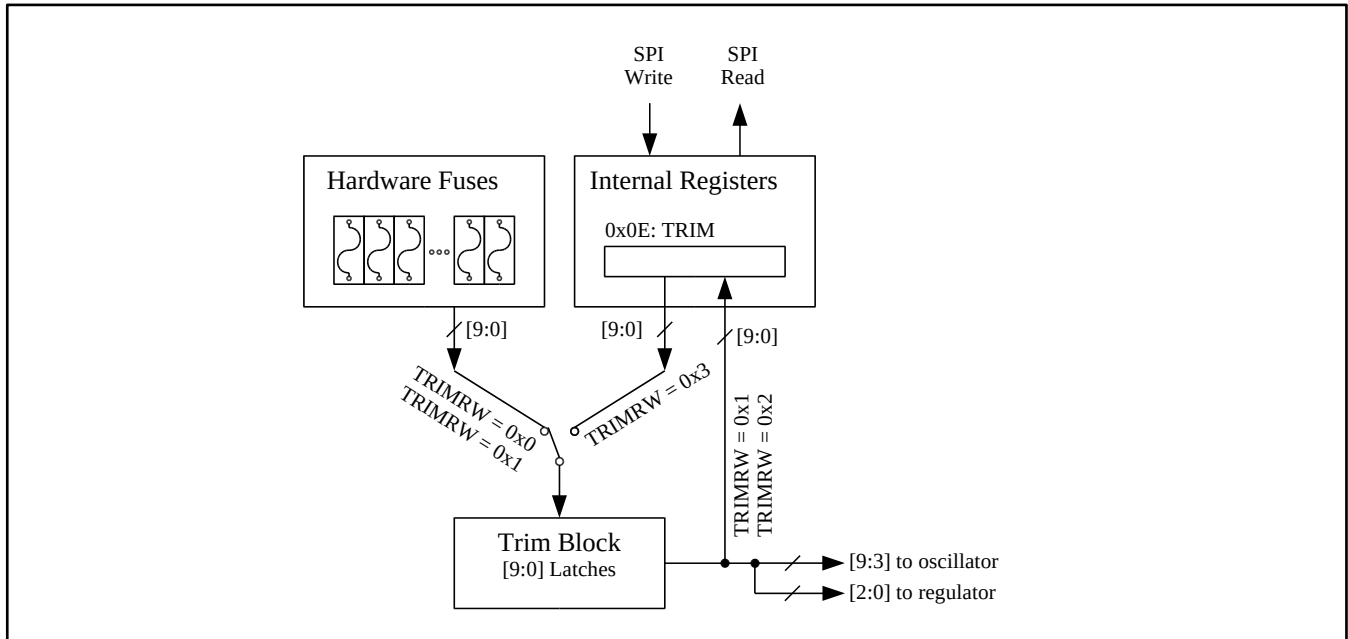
SPI Write

SPI Read

Hardware Fuses

Internal Registers

0x0E: TRIM

[9:0]

[9:0]

[9:0]

TRIMRW = 0x0
TRIMRW = 0x1

TRIMRW = 0x3

TRIMRW = 0x1
TRIMRW = 0x2

Trim Block
[9:0] Latches

[9:3] to oscillator

[2:0] to regulator